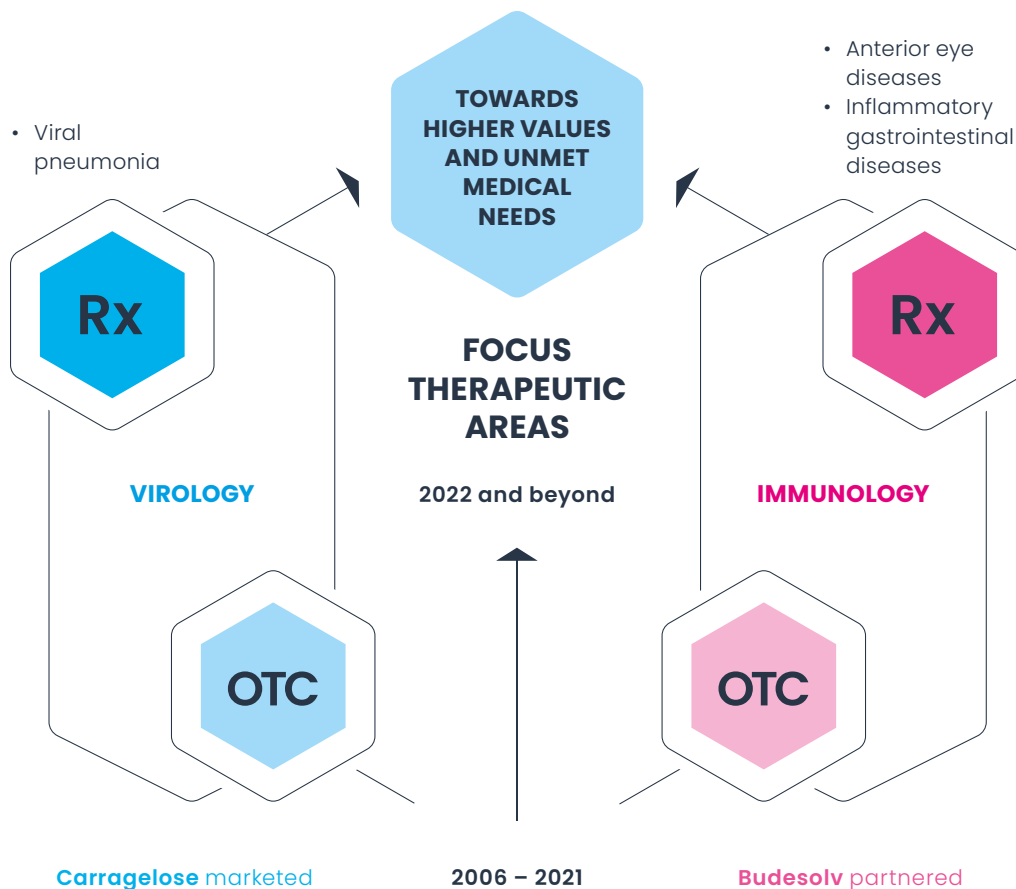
• Viral pneumonia

TOWARDS HIGHER VALUES AND UNMET MEDICAL NEEDS

• Anterior eye diseases
• Inflammatory gastrointestinal diseases

Rx

Rx

FOCUS THERAPEUTIC AREAS

VIROLOGY

2022 and beyond

IMMUNOLOGY

OTC

OTC

Carragelose marketed

2006 – 2021

Budesolv partnered